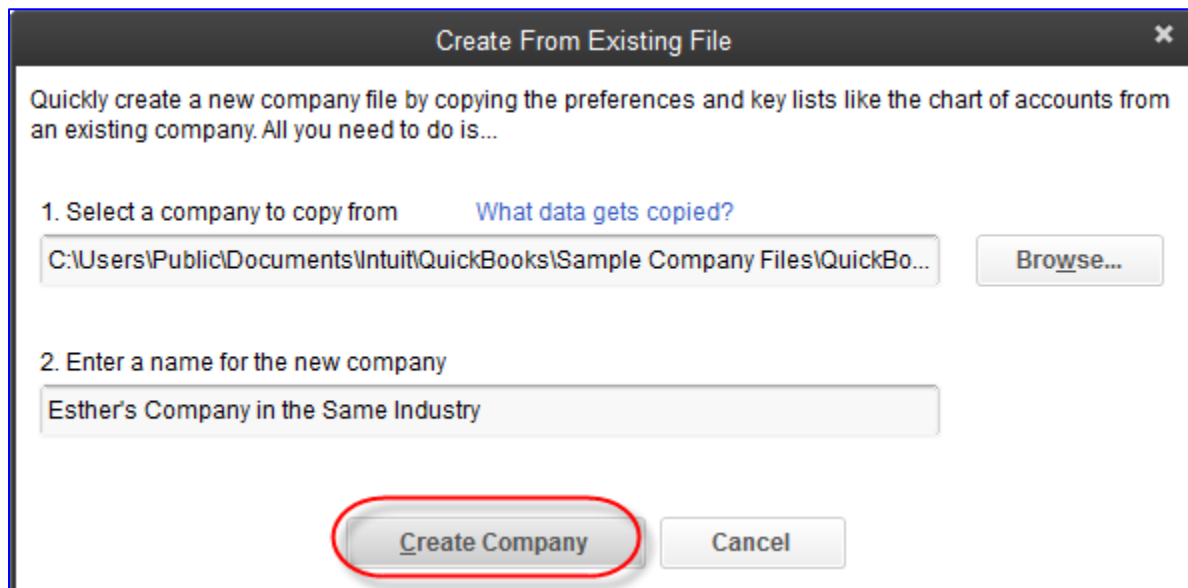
Create From Existing File

×

Quickly create a new company file by copying the preferences and key lists like the chart of accounts from an existing company. All you need to do is...

1. Select a company to copy from What data gets copied?

C:\Users\Public\Documents\Intuit\QuickBooks\Sample Company Files\QuickBo...

Browse...

2. Enter a name for the new company

Esther's Company in the Same Industry

Create Company

Cancel